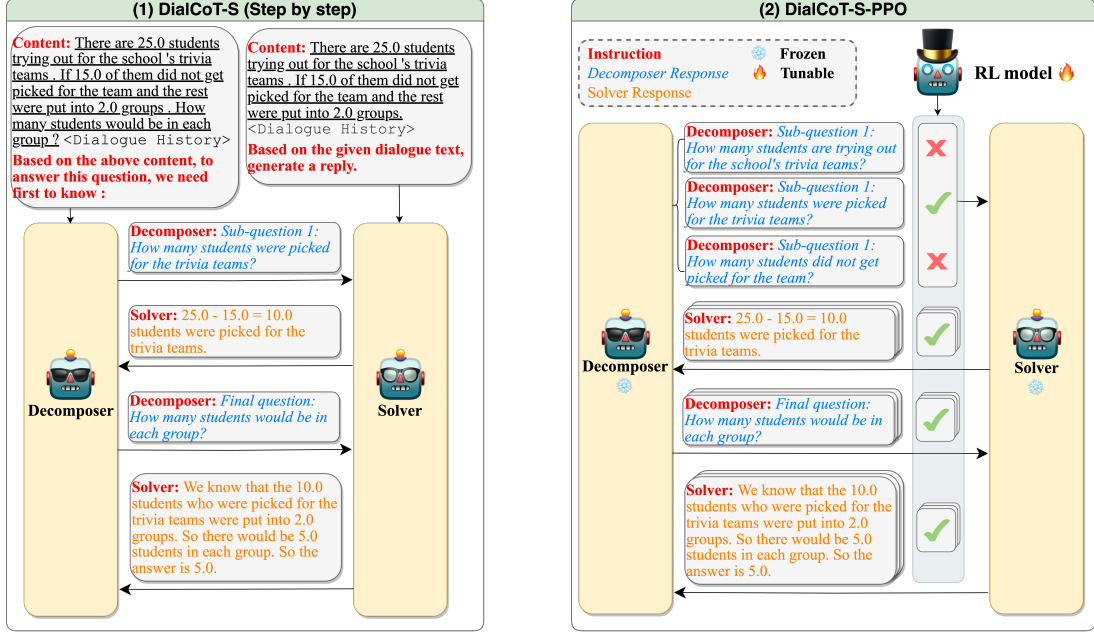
(1) DialCoT-S (Step by step)

Content: There are 25.0 students trying out for the school 's trivia teams . If 15.0 of them did not get picked for the team and the rest were put into 2.0 groups . How many students would be in each group ? <Dialogue History>
Based on the above content, to answer this question, we need first to know :

Content: There are 25.0 students trying out for the school 's trivia teams . If 15.0 of them did not get picked for the team and the rest were put into 2.0 groups. <Dialogue History>
Based on the given dialogue text, generate a reply.

Decomposer: Sub-question 1: How many students were picked for the trivia teams?

Solver: 25.0 - 15.0 = 10.0 students were picked for the trivia teams.

Decomposer: Final question: How many students would be in each group?

Solver: We know that the 10.0 students who were picked for the trivia teams were put into 2.0 groups. So there would be 5.0 students in each group. So the answer is 5.0.

Decomposer

Solver

(2) DialCoT-S-PPO

Instruction
Decomposer Response
Solver Response
Frozen
Tunable

RL model

Decomposer: Sub-question 1: How many students are trying out for the school's trivia teams?

Decomposer: Sub-question 1: How many students were picked for the trivia teams?

Decomposer: Sub-question 1: How many students did not get picked for the team?

Solver: 25.0 - 15.0 = 10.0 students were picked for the trivia teams.

Decomposer: Final question: How many students would be in each group?

Solver: We know that the 10.0 students who were picked for the trivia teams were put into 2.0 groups. So there would be 5.0 students in each group. So the answer is 5.0.

Decomposer

Solver